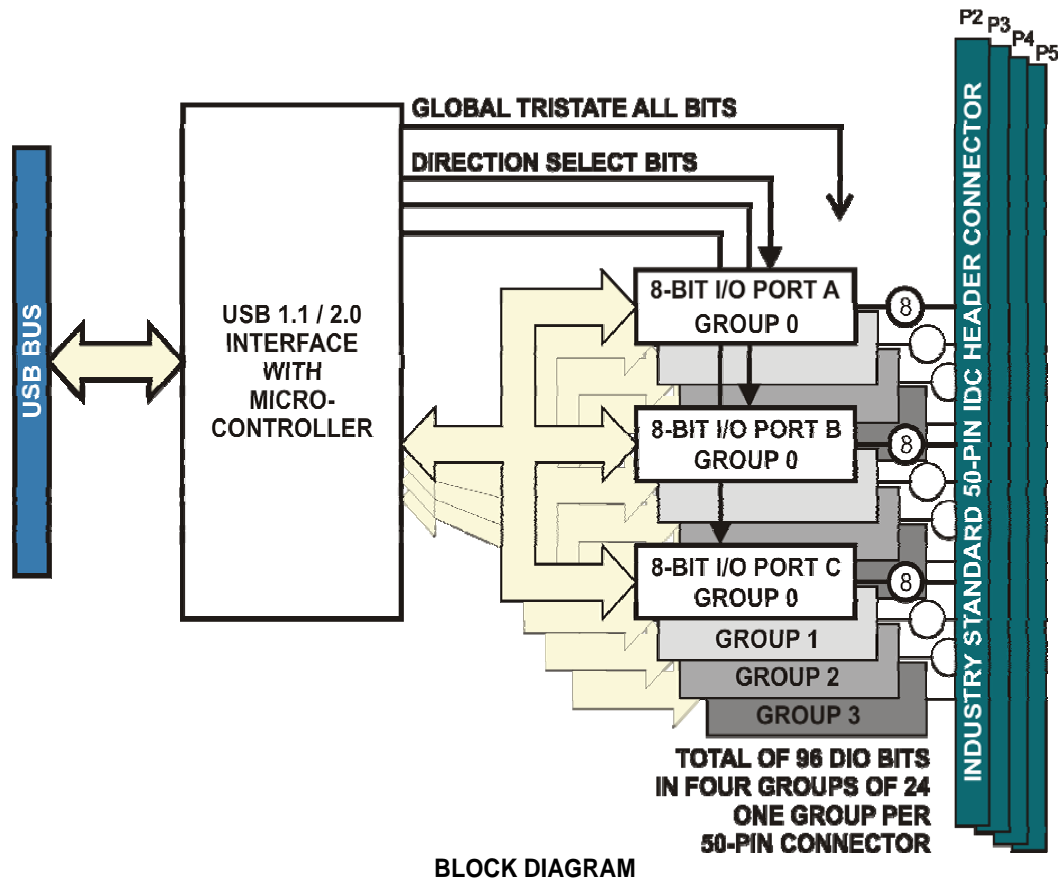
USB BUS

USB 1.1 / 2.0 INTERFACE WITH MICRO-CONTROLLER

GLOBAL TRISTATE ALL BITS

DIRECTION SELECT BITS

8-BIT I/O PORT A
GROUP 0

8

8-BIT I/O PORT B
GROUP 0

8

8-BIT I/O PORT C
GROUP 0

8

GROUP 1

GROUP 2

GROUP 3

TOTAL OF 96 DIO BITS
IN FOUR GROUPS OF 24
ONE GROUP PER
50-PIN CONNECTOR

P2 P3 P4 P5

INDUSTRY STANDARD 50-PIN IDC HEADER CONNECTOR

BLOCK DIAGRAM